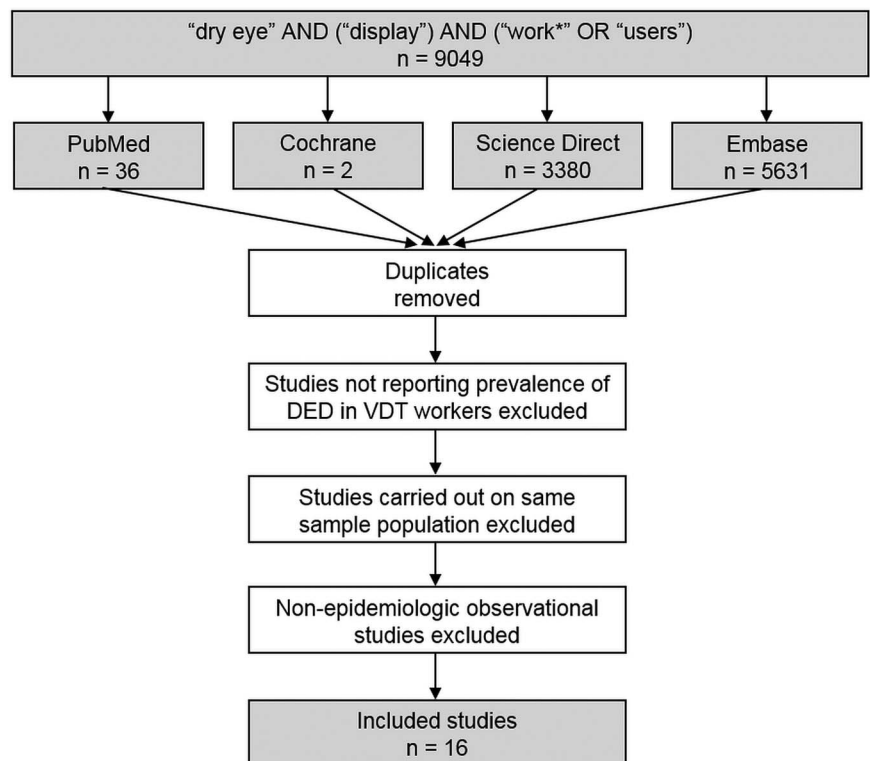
“dry eye” AND (“display”) AND (“work*” OR “users”)
n = 9049

PubMed
n = 36

Cochrane
n = 2

Science Direct
n = 3380

Embase
n = 5631

Duplicates removed

Studies not reporting prevalence of DED in VDT workers excluded

Studies carried out on same sample population excluded

Non-epidemiologic observational studies excluded

Included studies
n = 16